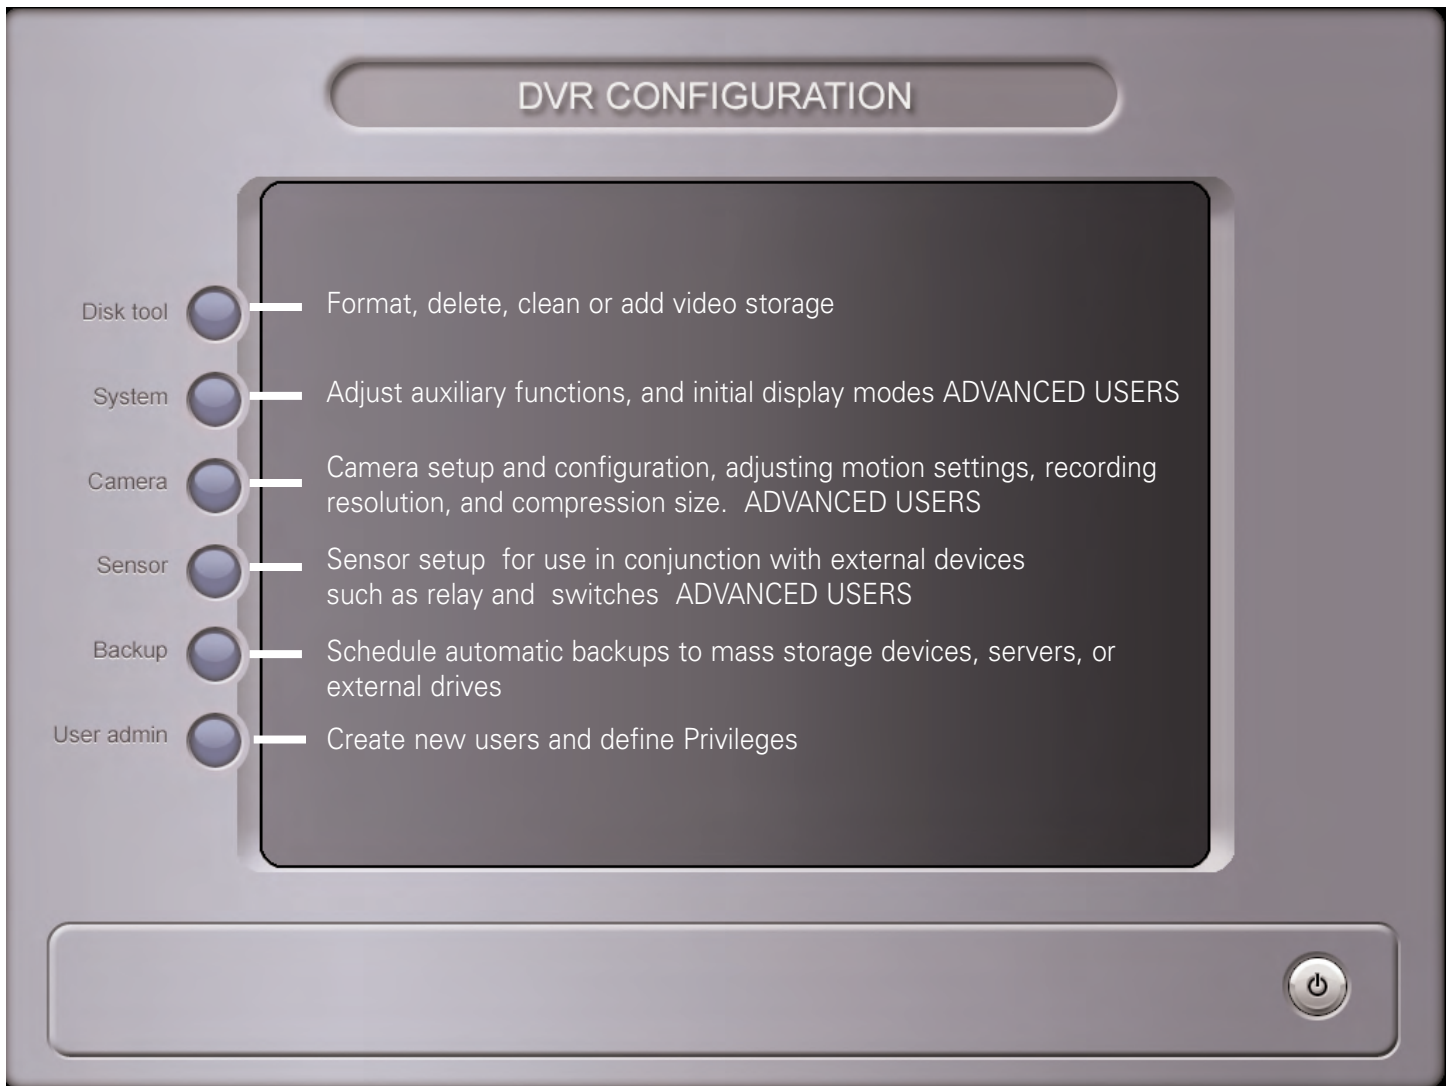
DVR CONFIGURATION

Disk tool
Format, delete, clean or add video storage

System
Adjust auxiliary functions, and initial display modes ADVANCED USERS

Camera
Camera setup and configuration, adjusting motion settings, recording resolution, and compression size. ADVANCED USERS

Sensor
Sensor setup for use in conjunction with external devices such as relay and switches ADVANCED USERS

Backup
Schedule automatic backups to mass storage devices, servers, or external drives

User admin
Create new users and define Privileges